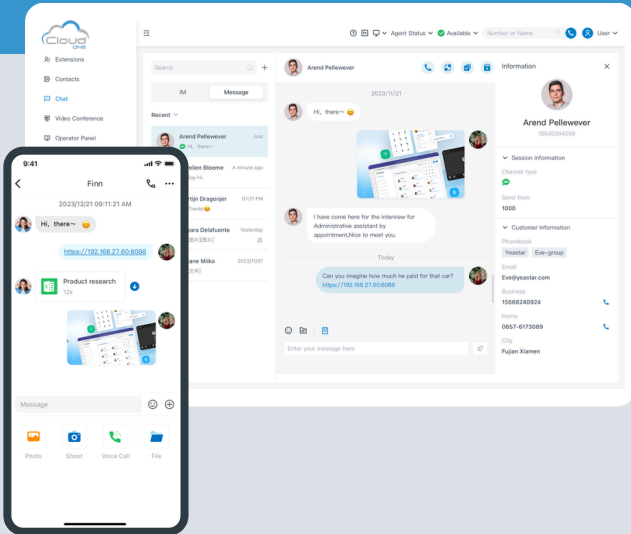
Cloud ONE

Extensions
Contacts
Chat
Video Conference
Operator Panel

Agent Status Available Number or Name User

Search
IM Message
Recent
Arend Pellewever Just
Hi, there~
Jolien Bloeme 4 minute ago
Hey Hi
Martijn Dragonjer 01:21 PM
[Thanks]
Ajara Delafuente Yesterday
[Link]
Jane Miiko 2022/11/07

Arend Pellewever
2023/11/21
Hi, there~
I have come here for the interview for Administrative assistant by appointment,Nice to meet you.
Today
Can you imagine how much he paid for that car? https://192.168.27.60:8088
Enter your message here

Information
Arend Pellewever
18545364059
Session information
Channel type
Send from
1000
Customer Information
Phonebook
Yeastar Eve-group
Email
Eve@yeastar.com
Business
15668240924
Home
0657-6173089
City
Fujian Xiamen

9:41
Finn
2023/12/21 09:11:21 AM
Hi, there~
https://192.168.27.60:8088
Product research
12k
Message
Photo Shoot Voice Call File